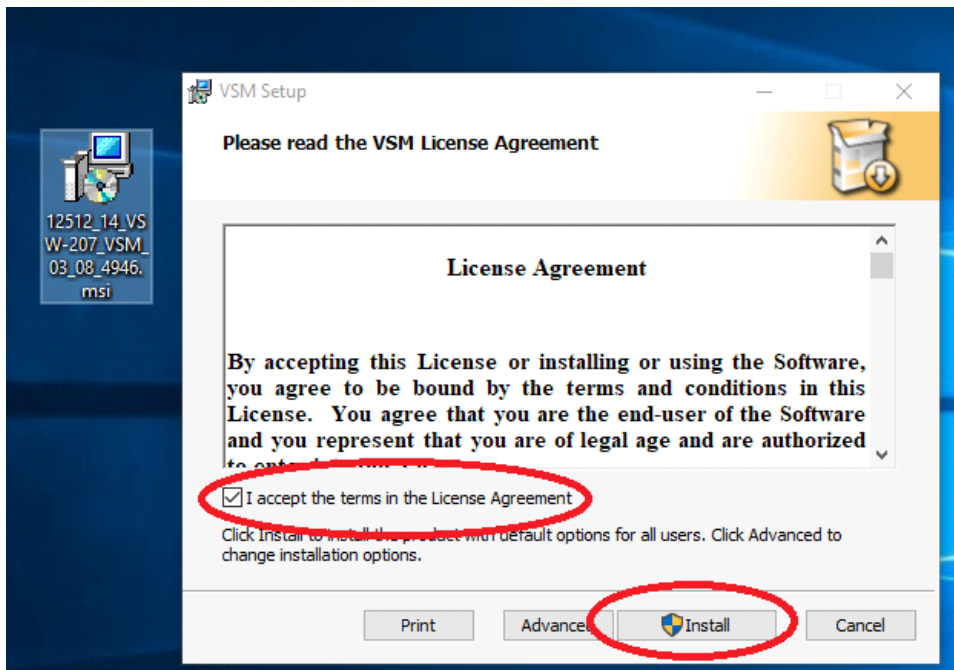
12512_14_VSW-207_VSM_03_08_4946.msi

VSM Setup

Please read the VSM License Agreement

License Agreement

By accepting this License or installing or using the Software, you agree to be bound by the terms and conditions in this License. You agree that you are the end-user of the Software and you represent that you are of legal age and are authorized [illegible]

I accept the terms in the License Agreement

Click Install to install the product with default options for all users. Click Advanced to change installation options.

Print | Advanced | Install | Cancel